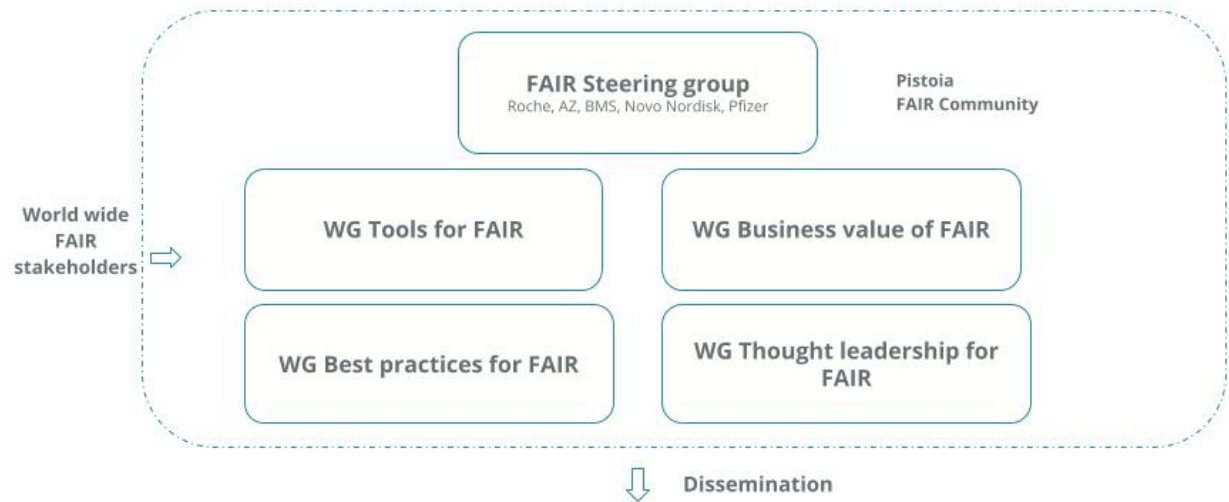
FAIR Steering group
Roche, AZ, BMS, Novo Nordisk, Pfizer

Pistoia
FAIR Community

World wide
FAIR
stakeholders

WG Tools for FAIR

WG Business value of FAIR

WG Best practices for FAIR

WG Thought leadership for FAIR

Dissemination